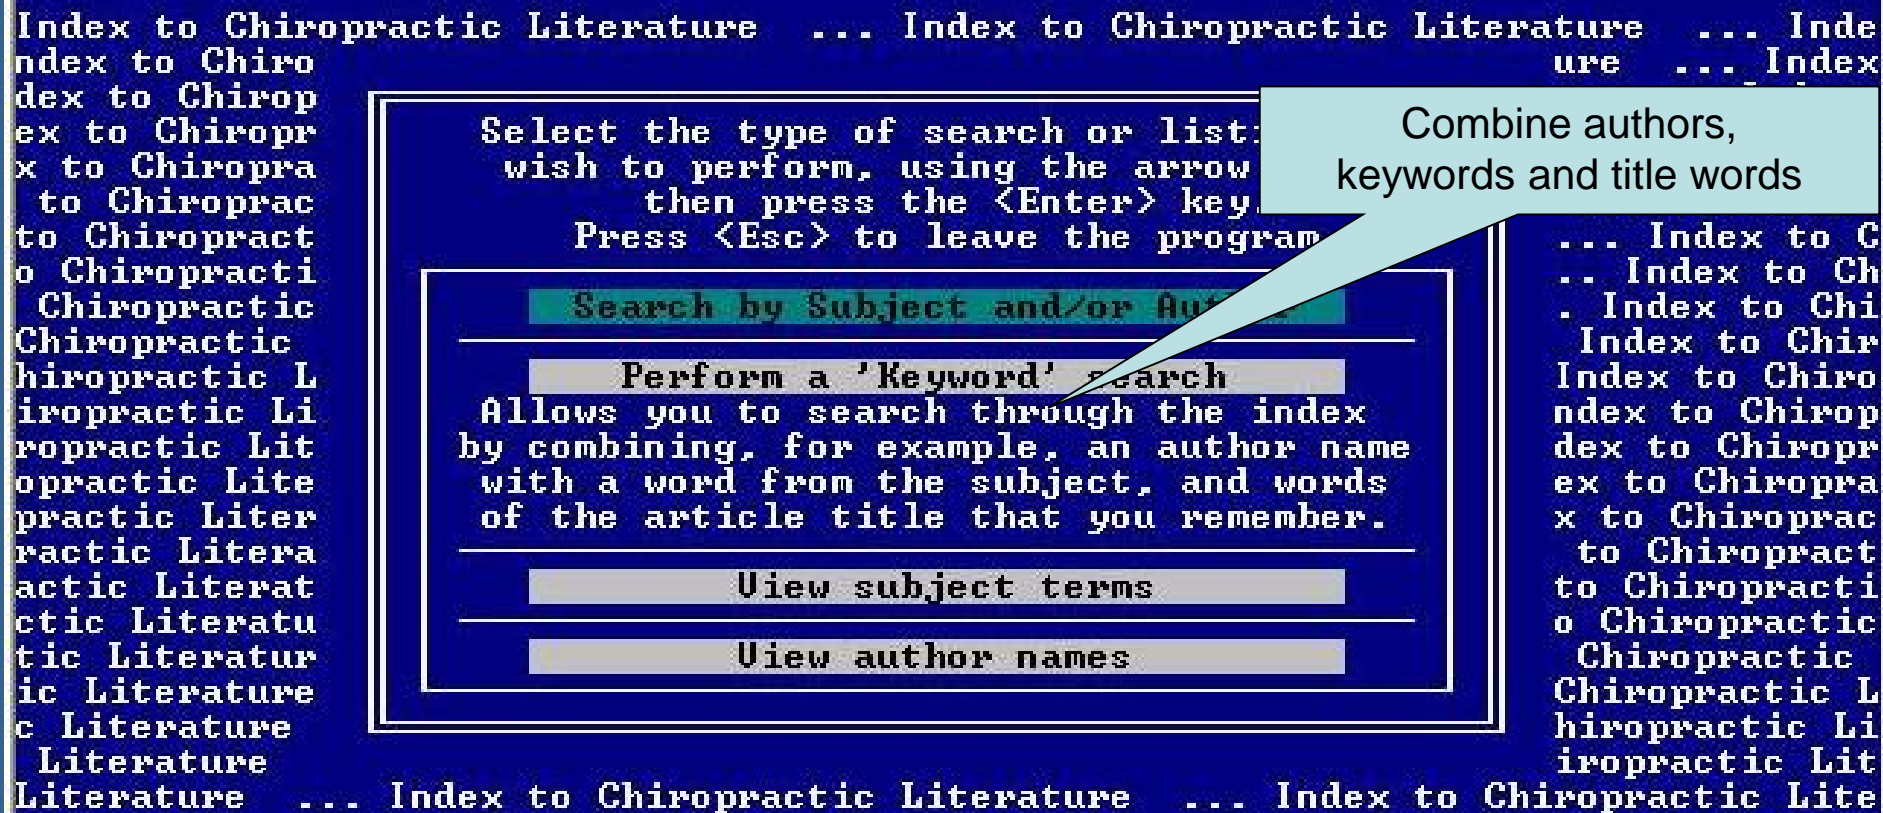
Index to Chiropractic Literature ... Index to Chiropractic Literature ... Inde
ndex to Chiro ure ... Index
dex to Chirop
ex to Chiropr
x to Chiropra
to Chiroprac
to Chiropract
o Chiropracti
Chiropractic
Chiropractic
hiropractic L
iropractic Li
ropractic Lit
opractic Lite
practic Liter
ractic Litera
actic Literat
ctic Literatu
tic Literatur
ic Literature
c Literature
Literature
Literature ... Index to Chiropractic Literature ... Index to Chiropractic Lite

Select the type of search or list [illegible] wish to perform, using the arrow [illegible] then press the <Enter> key. Press <Esc> to leave the program

Combine authors, keywords and title words

Search by Subject and/or Au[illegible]

Perform a 'Keyword' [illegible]earch
Allows you to search through the index by combining, for example, an author name with a word from the subject, and words of the article title that you remember.

View subject terms

View author names

... Index to C
.. Index to Ch
. Index to Chi
Index to Chir
Index to Chiro
ndex to Chirop
dex to Chiropr
ex to Chiropra
x to Chiroprac
to Chiropract
to Chiropracti
o Chiropractic
Chiropractic
Chiropractic L
hiropractic Li
iropractic Lit